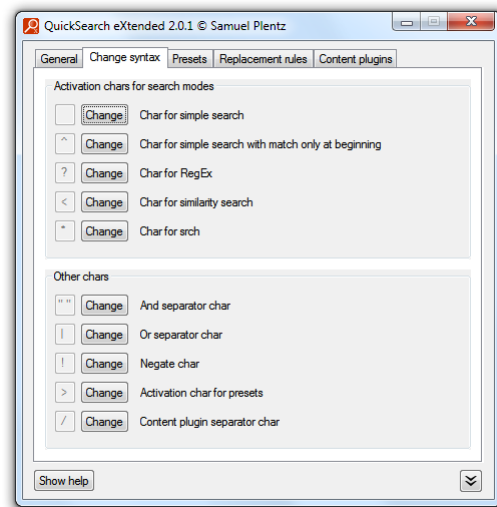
QuickSearch eXtended 2.0.1 © Samuel Plentz

General | Change syntax | Presets | Replacement rules | Content plugins

Activation chars for search modes

Change Char for simple search

^ Change Char for simple search with match only at beginning

? Change Char for RegEx

< Change Char for similarity search

* Change Char for srch

Other chars

" " Change And separator char

| Change Or separator char

! Change Negate char

> Change Activation char for presets

/ Change Content plugin separator char

Show help